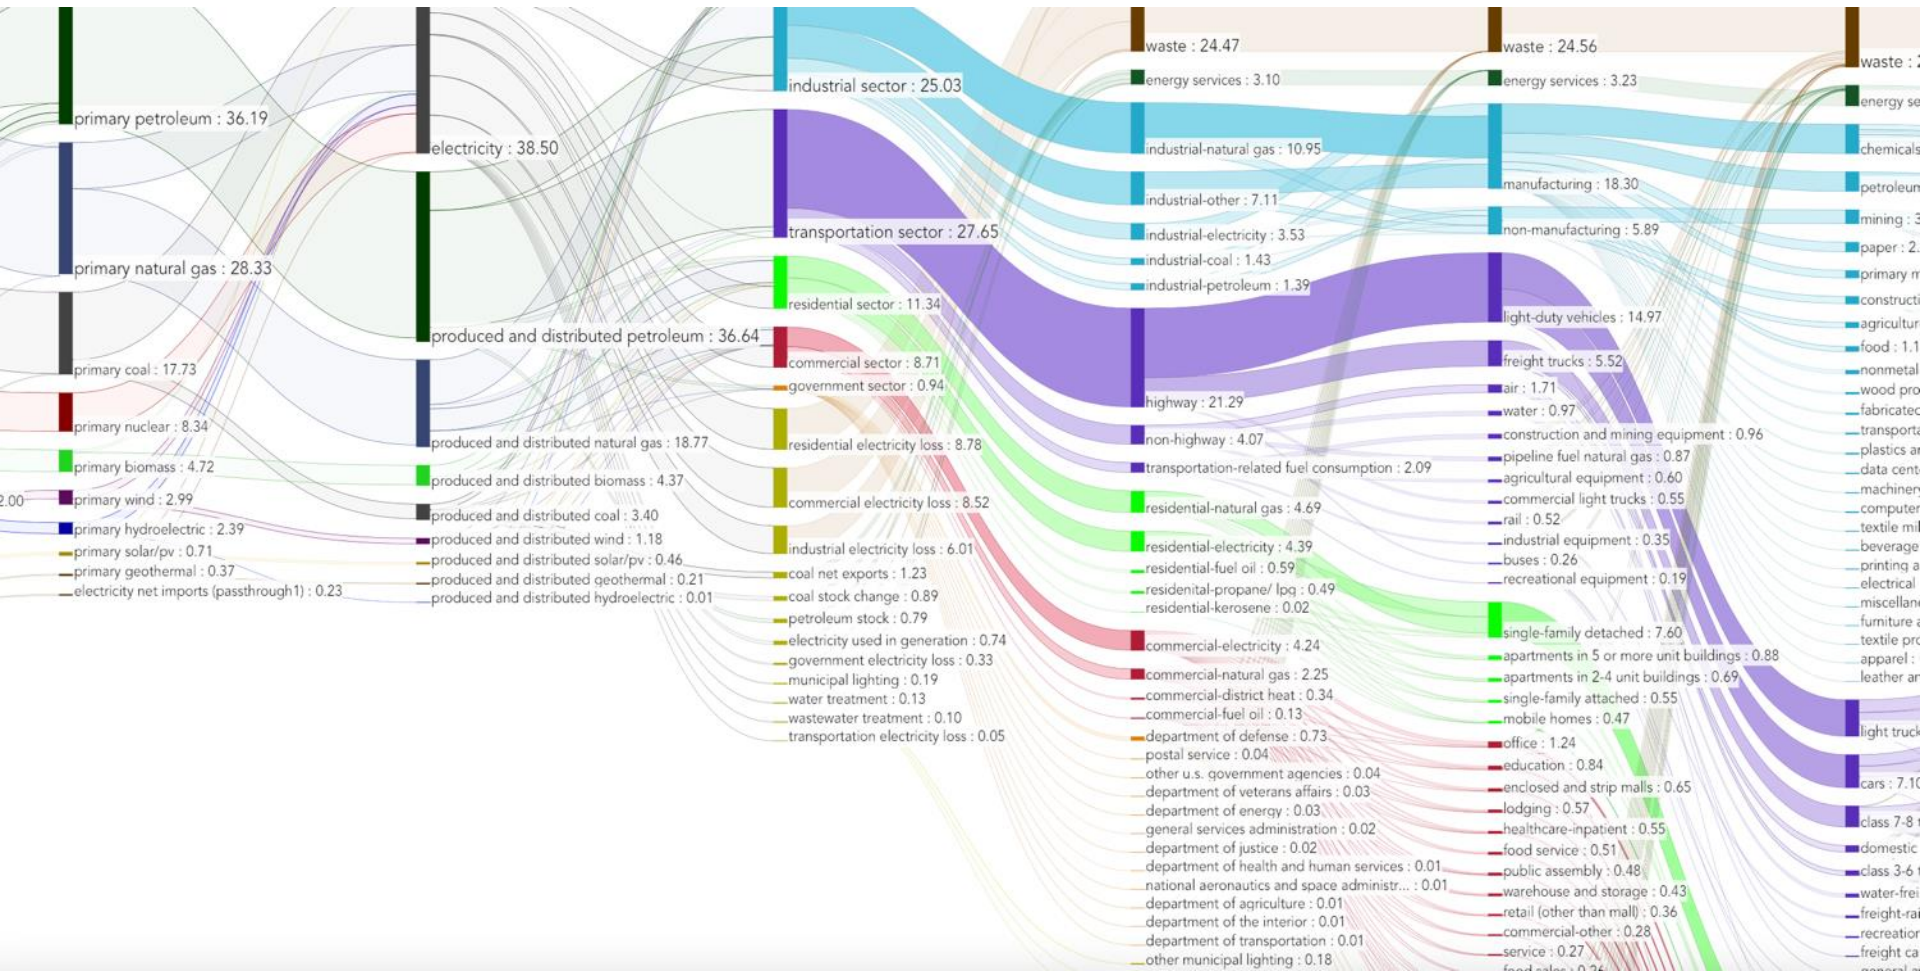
primary petroleum : 36.19
primary natural gas : 28.33
primary coal : 17.73
primary nuclear : 8.34
primary biomass : 4.72
2.00
primary wind : 2.99
primary hydroelectric : 2.39
primary solar/pv : 0.71
primary geothermal : 0.37
electricity net imports (passthrough1) : 0.23

electricity : 38.50
produced and distributed petroleum : 36.64
produced and distributed natural gas : 18.77
produced and distributed biomass : 4.37
produced and distributed coal : 3.40
produced and distributed wind : 1.18
produced and distributed solar/pv : 0.46
produced and distributed geothermal : 0.21
produced and distributed hydroelectric : 0.01

industrial sector : 25.03
transportation sector : 27.65
residential sector : 11.34
commercial sector : 8.71
government sector : 0.94
residential electricity loss : 8.78
commercial electricity loss : 8.52
industrial electricity loss : 6.01
coal net exports : 1.23
coal stock change : 0.89
petroleum stock : 0.79
electricity used in generation : 0.74
government electricity loss : 0.33
municipal lighting : 0.19
water treatment : 0.13
wastewater treatment : 0.10
transportation electricity loss : 0.05

waste : 24.47
energy services : 3.10
industrial-natural gas : 10.95
industrial-other : 7.11
industrial-electricity : 3.53
industrial-coal : 1.43
industrial-petroleum : 1.39
highway : 21.29
non-highway : 4.07
transportation-related fuel consumption : 2.09
residential-natural gas : 4.69
residential-electricity : 4.39
residential-fuel oil : 0.59
residenital-propane/ lpg : 0.49
residential-kerosene : 0.02
commercial-electricity : 4.24
commercial-natural gas : 2.25
commercial-district heat : 0.34
commercial-fuel oil : 0.13
department of defense : 0.73
postal service : 0.04
other u.s. government agencies : 0.04
department of veterans affairs : 0.03
department of energy : 0.03
general services administration : 0.02
department of justice : 0.02
department of health and human services : 0.01
national aeronautics and space administr... : 0.01
department of agriculture : 0.01
department of the interior : 0.01
department of transportation : 0.01
other municipal lighting : 0.18

waste : 24.56
energy services : 3.23
manufacturing : 18.30
non-manufacturing : 5.89
light-duty vehicles : 14.97
freight trucks : 5.52
air : 1.71
water : 0.97
construction and mining equipment : 0.96
pipeline fuel natural gas : 0.87
agricultural equipment : 0.60
commercial light trucks : 0.55
rail : 0.52
industrial equipment : 0.35
buses : 0.26
recreational equipment : 0.19
single-family detached : 7.60
apartments in 5 or more unit buildings : 0.88
apartments in 2-4 unit buildings : 0.69
single-family attached : 0.55
mobile homes : 0.47
office : 1.24
education : 0.84
enclosed and strip malls : 0.65
lodging : 0.57
healthcare-inpatient : 0.55
food service : 0.51
public assembly : 0.48
warehouse and storage : 0.43
retail (other than mall) : 0.36
commercial-other : 0.28
service : 0.27
food sales : 0.26

waste : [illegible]
energy se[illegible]
chemicals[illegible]
petroleum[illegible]
mining : 3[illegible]
paper : 2.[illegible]
primary m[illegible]
constructi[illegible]
agricultur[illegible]
food : 1.1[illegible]
nonmetal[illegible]
wood pro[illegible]
fabricated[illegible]
transporta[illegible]
plastics a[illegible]
data cent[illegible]
machiner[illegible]
computer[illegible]
textile mil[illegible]
beverage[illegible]
printing a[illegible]
electrical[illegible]
miscellan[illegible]
furniture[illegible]
textile pro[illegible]
apparel :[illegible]
leather ar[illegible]
light truck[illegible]
cars : 7.1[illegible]
class 7-8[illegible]
domestic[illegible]
class 3-6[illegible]
water-frei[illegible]
freight-ra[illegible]
recreation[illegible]
freight ca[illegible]
general a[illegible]